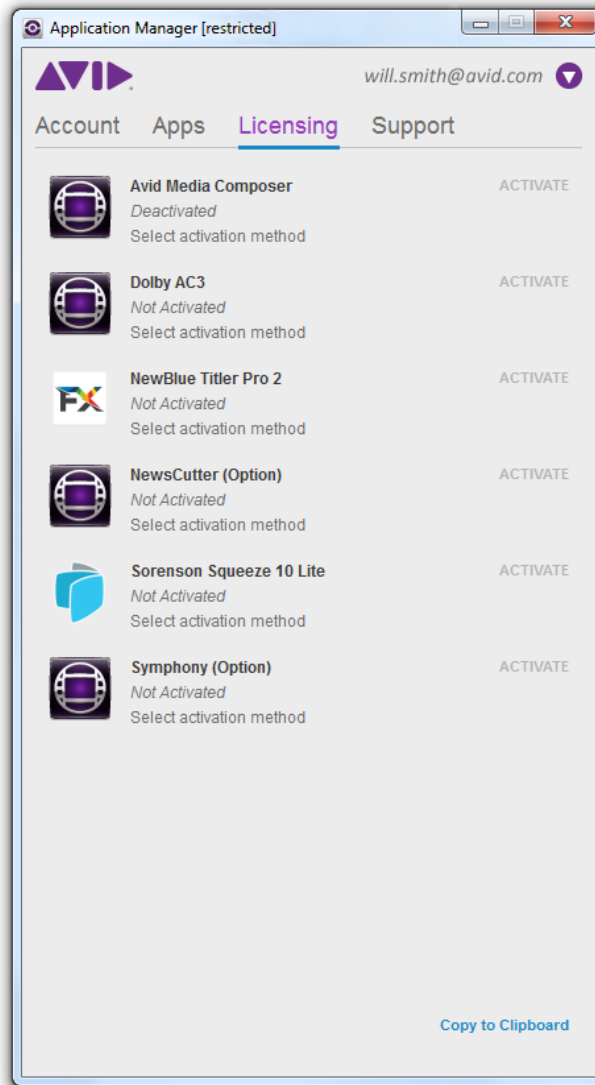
Application Manager [restricted]

AVID

will.smith@avid.com

Account Apps Licensing Support

Avid Media Composer
Deactivated
Select activation method
ACTIVATE

Dolby AC3
Not Activated
Select activation method
ACTIVATE

FX
NewBlue Titler Pro 2
Not Activated
Select activation method
ACTIVATE

NewsCutter (Option)
Not Activated
Select activation method
ACTIVATE

Sorenson Squeeze 10 Lite
Not Activated
Select activation method
ACTIVATE

Symphony (Option)
Not Activated
Select activation method
ACTIVATE

Copy to Clipboard